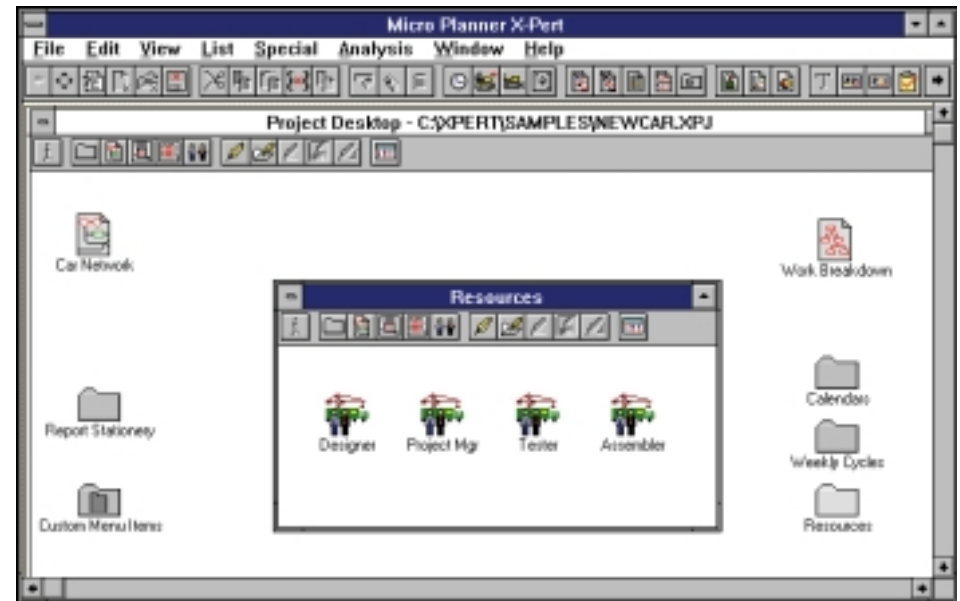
Micro Planner X-Pert

File Edit View List Special Analysis Window Help

Project Desktop - C:\XPERT\SAMPLES\NEWCAR.XPJ

Car Network

Work Breakdown

Resources

Designer

Project Mgr

Tester

Assembler

Report Stationery

Calendars

Weekly Cycles

Custom Menu Items

Resources